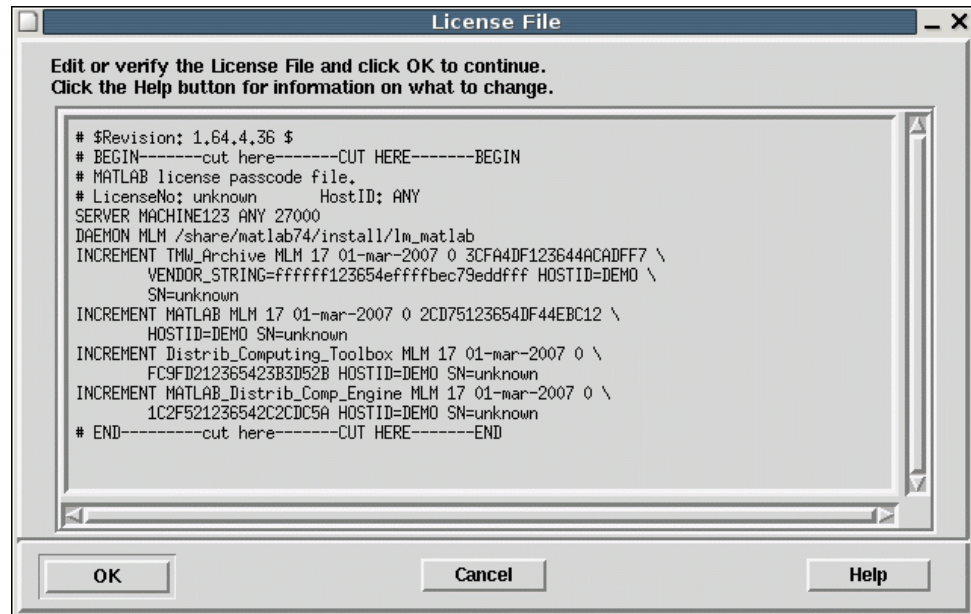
License File

Edit or verify the License File and click OK to continue.
Click the Help button for information on what to change.

# $Revision: 1.64.4.36 $
# BEGIN-------cut here-------CUT HERE-------BEGIN
# MATLAB license passcode file.
# LicenseNo: unknown HostID: ANY
SERVER MACHINE123 ANY 27000
DAEMON MLM /share/matlab74/install/lm_matlab
INCREMENT TMW_Archive MLM 17 01-mar-2007 0 3CFA4DF123644ACADFF7 \
VENDOR_STRING=ffffff123654effffbec79eddfff HOSTID=DEMO \
SN=unknown
INCREMENT MATLAB MLM 17 01-mar-2007 0 2CD75123654DF44EBC12 \
HOSTID=DEMO SN=unknown
INCREMENT Distrib_Computing_Toolbox MLM 17 01-mar-2007 0 \
FC9FD212365423B3D52B HOSTID=DEMO SN=unknown
INCREMENT MATLAB_Distrib_Comp_Engine MLM 17 01-mar-2007 0 \
1C2F521236542C2CDC5A HOSTID=DEMO SN=unknown
# END---------cut here-------CUT HERE-------END

OK
Cancel
Help